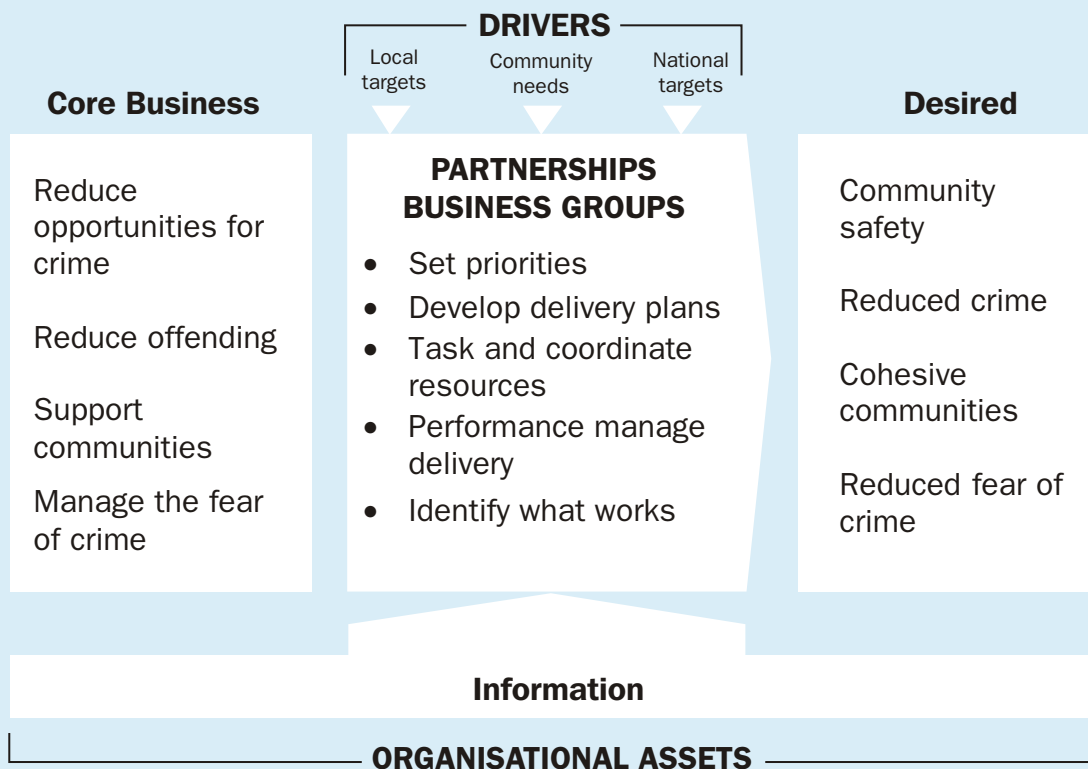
DRIVERS

Local targets

Community needs

National targets

Core Business

Reduce opportunities for crime

Reduce offending

Support communities

Manage the fear of crime

PARTNERSHIPS BUSINESS GROUPS

- Set priorities
- Develop delivery plans
- Task and coordinate resources
- Performance manage delivery
- Identify what works

Desired

Community safety

Reduced crime

Cohesive communities

Reduced fear of crime

Information

ORGANISATIONAL ASSETS